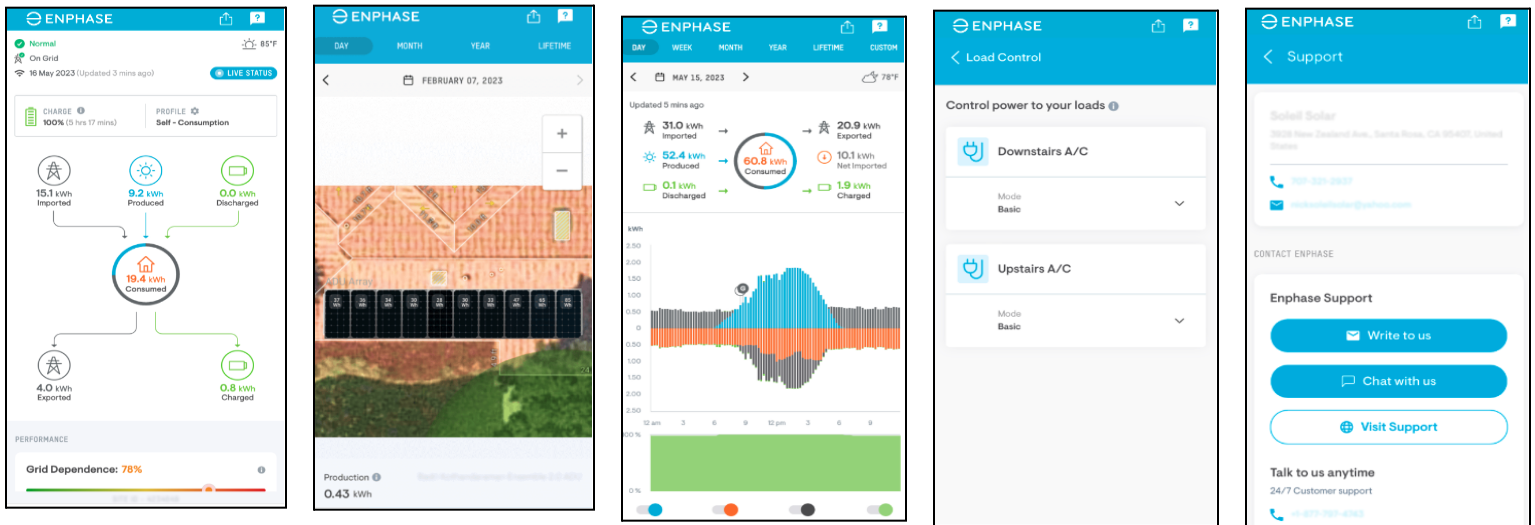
ENPHASE

Normal
85°F
On Grid
16 May 2023 (Updated 3 mins ago)
LIVE STATUS

CHARGE
100% (5 hrs 17 mins)
PROFILE
Self - Consumption

15.1 kWh
Imported
9.2 kWh
Produced
0.0 kWh
Discharged

19.4 kWh
Consumed

4.0 kWh
Exported
0.8 kWh
Charged

PERFORMANCE

Grid Dependence: 78%

ENPHASE

DAY
MONTH
YEAR
LIFETIME

FEBRUARY 07, 2023

+
−

Production
0.43 kWh

ENPHASE

DAY
WEEK
MONTH
YEAR
LIFETIME
CUSTOM

MAY 15, 2023
78°F

Updated 5 mins ago

31.0 kWh
Imported
52.4 kWh
Produced
0.1 kWh
Discharged
60.8 kWh
Consumed
20.9 kWh
Exported
10.1 kWh
Net Imported
1.9 kWh
Charged

kWh
2.50
2.00
1.50
1.00
0.50
0
0.50
1.00
1.50
2.00
2.50

12 am
3
6
9
12 pm
3
6
9

100 %
0 %

ENPHASE

Load Control

Control power to your loads

Downstairs A/C
Mode
Basic

Upstairs A/C
Mode
Basic

ENPHASE

Support

Soleil Solar
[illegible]

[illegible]
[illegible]

CONTACT ENPHASE

Enphase Support

Write to us
Chat with us
Visit Support

Talk to us anytime
24/7 Customer support
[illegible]